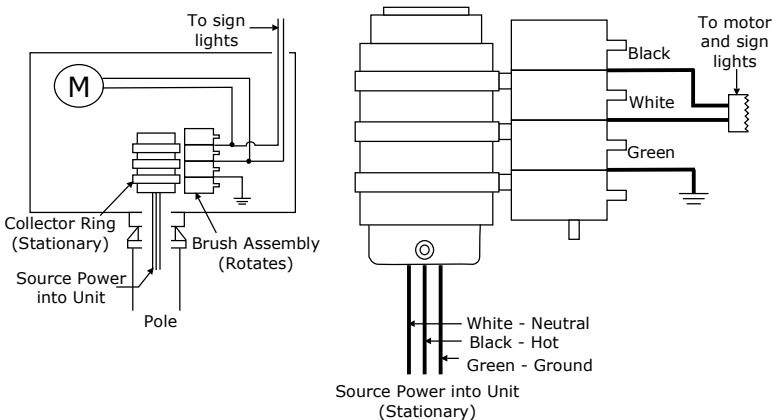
To sign lights

M

Collector Ring (Stationary)

Brush Assembly (Rotates)

Source Power into Unit

Pole

Black

White

Green

To motor and sign lights

White - Neutral

Black - Hot

Green - Ground

Source Power into Unit (Stationary)